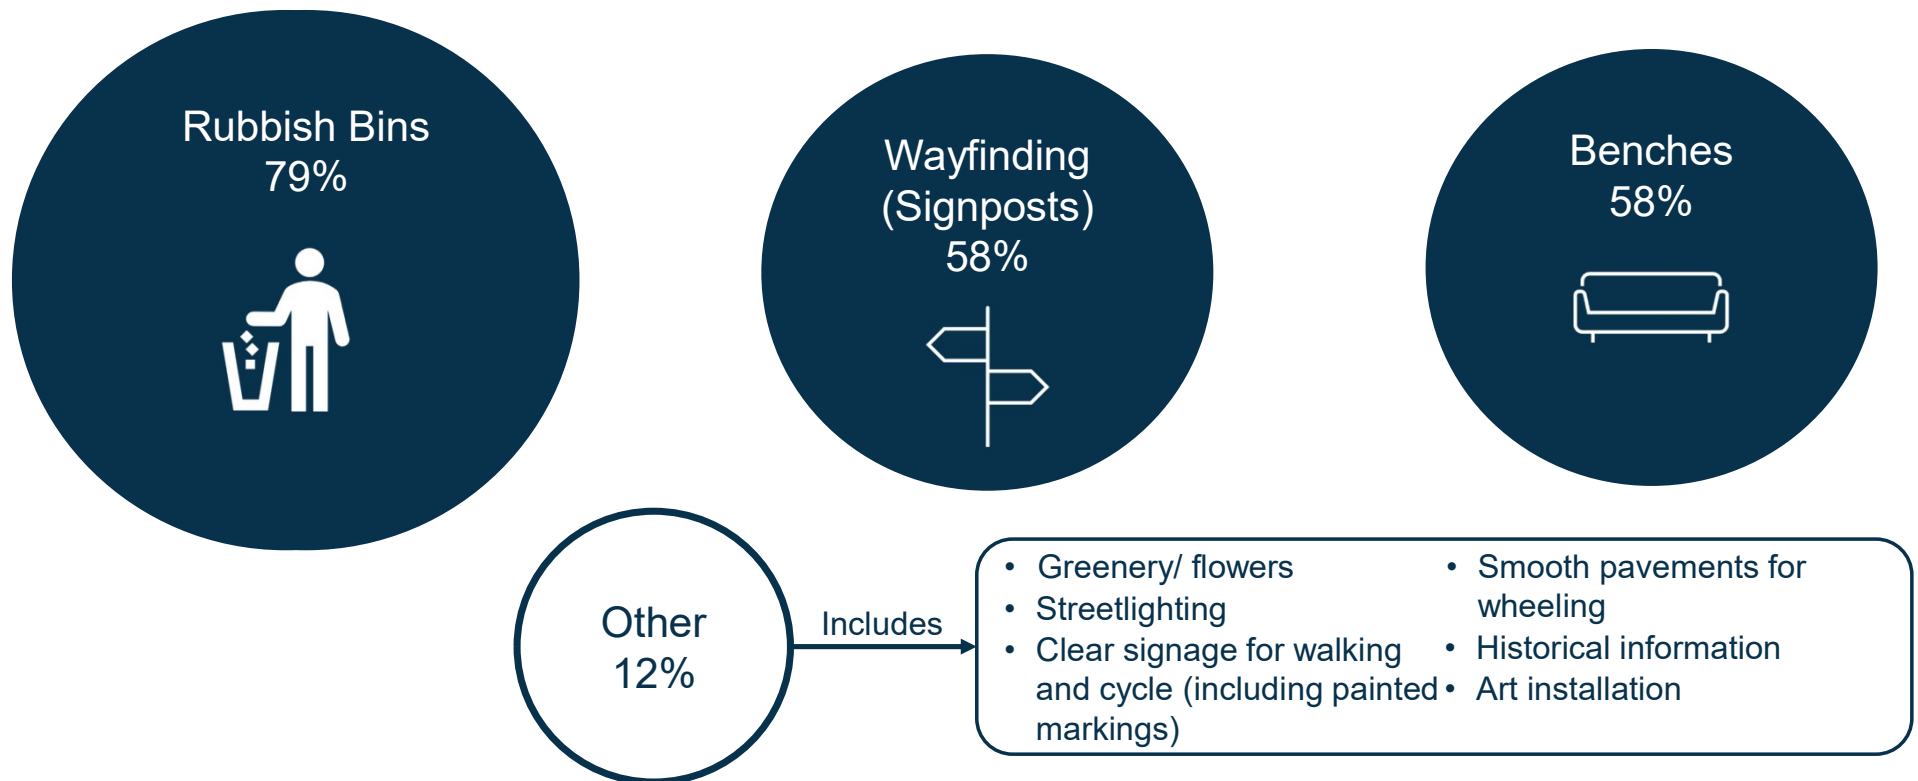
Rubbish Bins
79%

Wayfinding
(Signposts)
58%

Benches
58%

Other
12%

Includes

- Greenery/ flowers
- Streetlighting
- Clear signage for walking and cycle (including painted markings)
- Smooth pavements for wheeling
- Historical information
- Art installation